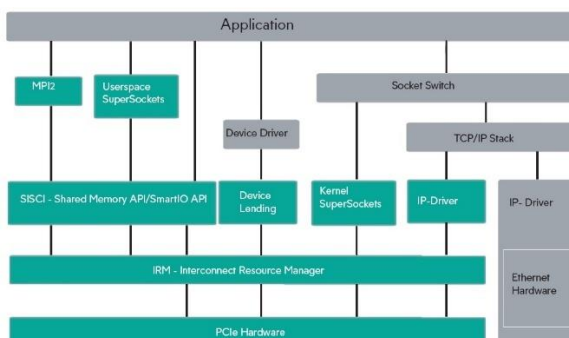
Application

MPI2

Userspace SuperSockets

Socket Switch

Device Driver

TCP/IP Stack

SISCI - Shared Memory API/SmartIO API

Device Lending

Kernel SuperSockets

IP-Driver

IP- Driver

IRM - Interconnect Resource Manager

Ethernet Hardware

PCIe Hardware